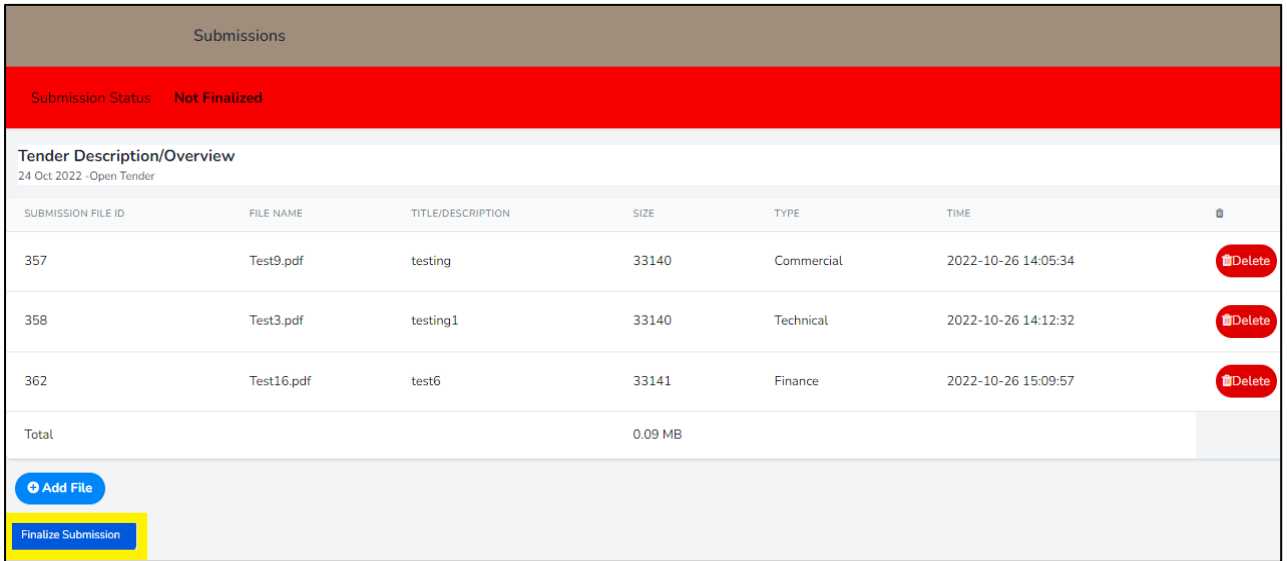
Submissions

Submission Status Not Finalized

Tender Description/Overview
24 Oct 2022 -Open Tender

| SUBMISSION FILE ID | FILE NAME | TITLE/DESCRIPTION | SIZE | TYPE | TIME | |
|---|---|---|---|---|---|---|
| 357 | Test9.pdf | testing | 33140 | Commercial | 2022-10-26 14:05:34 | Delete |
| 358 | Test3.pdf | testing1 | 33140 | Technical | 2022-10-26 14:12:32 | Delete |
| 362 | Test16.pdf | test6 | 33141 | Finance | 2022-10-26 15:09:57 | Delete |
| Total | | | 0.09 MB | | | |

Add File

Finalize Submission